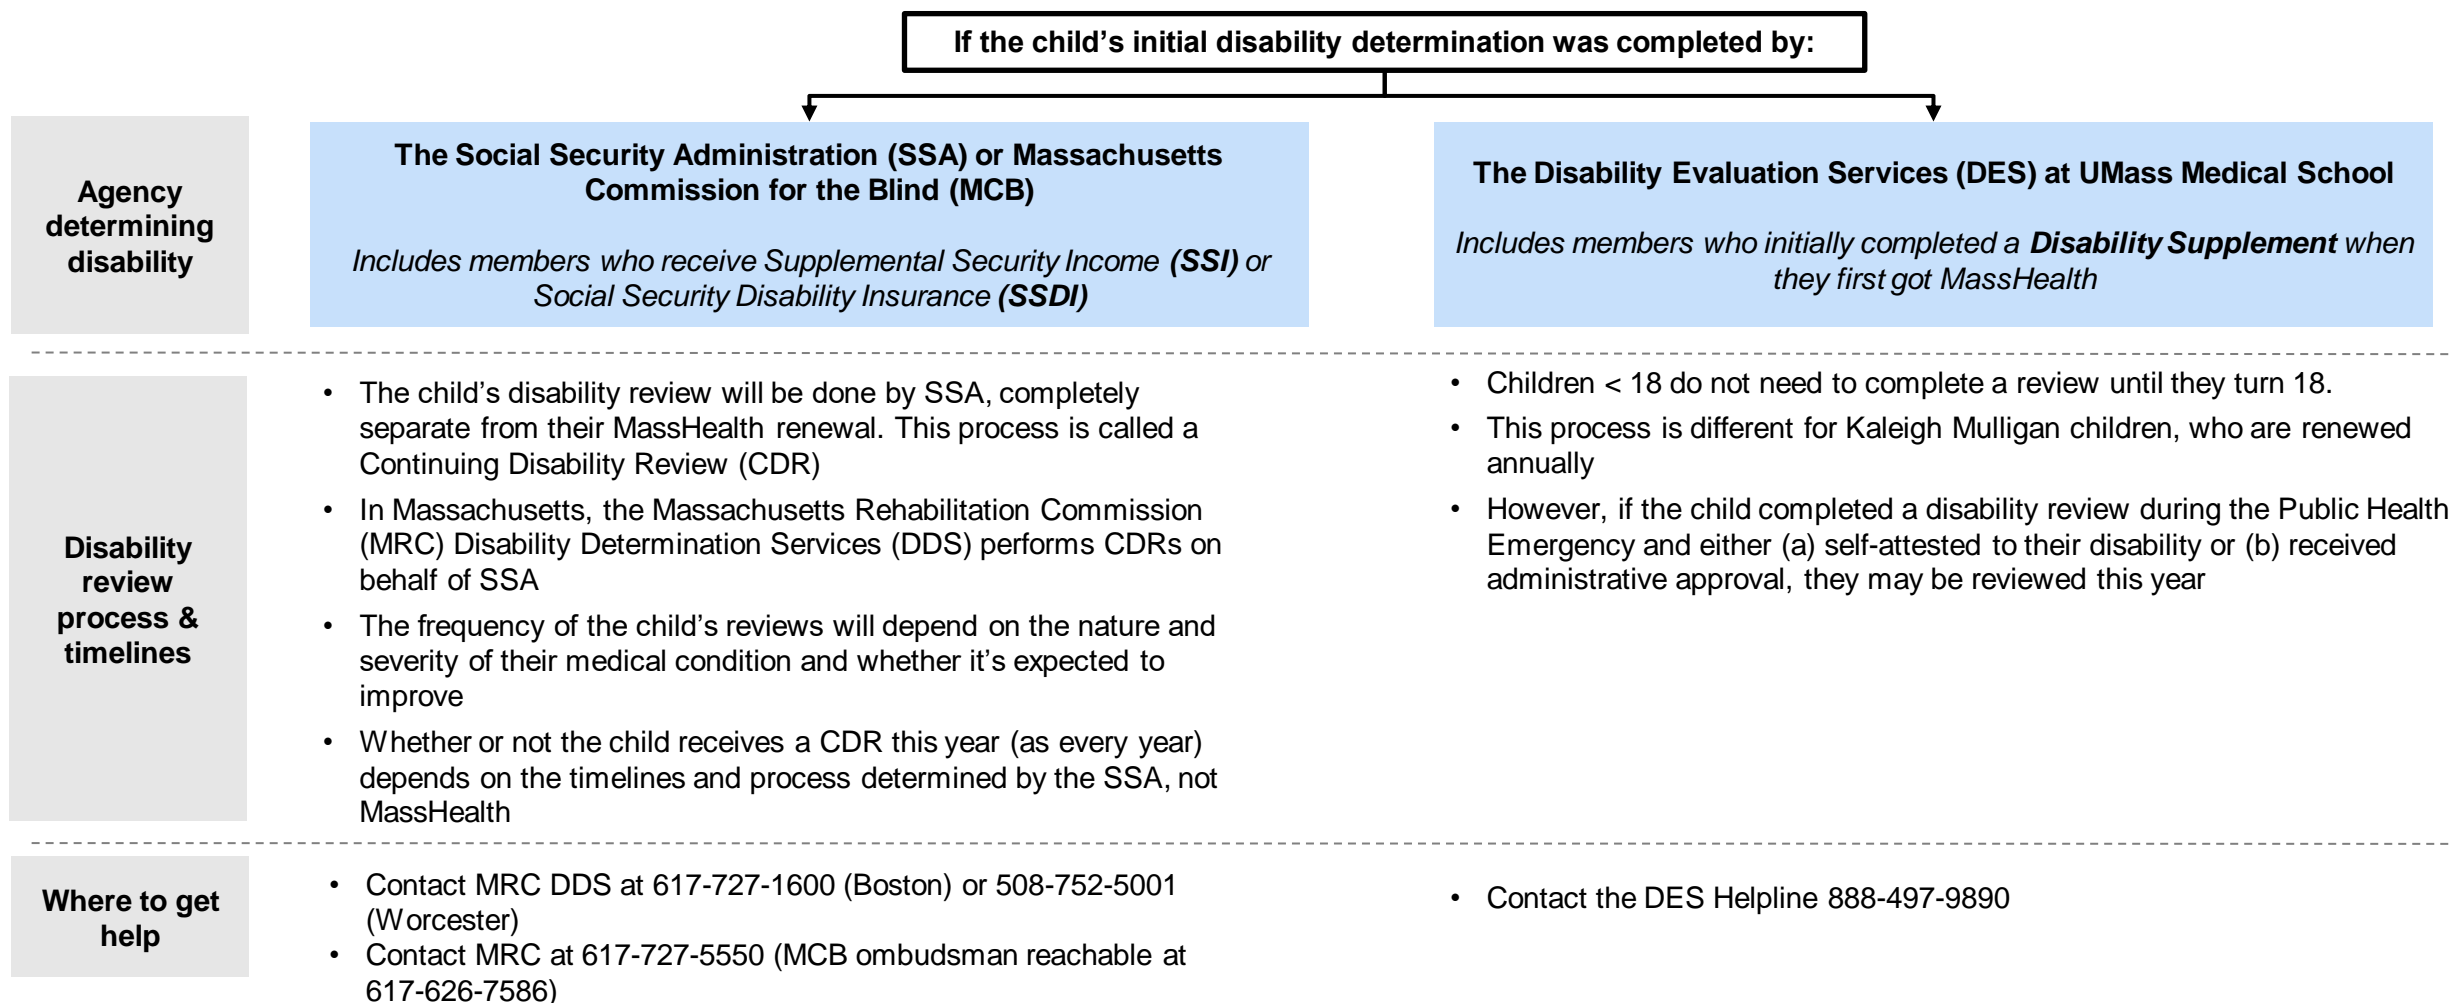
**If the child's initial disability determination was completed by:**

**Agency determining disability**

**The Social Security Administration (SSA) or Massachusetts Commission for the Blind (MCB)**

*Includes members who receive Supplemental Security Income **(SSI)** or Social Security Disability Insurance **(SSDI)***

**The Disability Evaluation Services (DES) at UMass Medical School**

*Includes members who initially completed a **Disability Supplement** when they first got MassHealth*

**Disability review process & timelines**

- The child's disability review will be done by SSA, completely separate from their MassHealth renewal. This process is called a Continuing Disability Review (CDR)
- In Massachusetts, the Massachusetts Rehabilitation Commission (MRC) Disability Determination Services (DDS) performs CDRs on behalf of SSA
- The frequency of the child's reviews will depend on the nature and severity of their medical condition and whether it's expected to improve
- Whether or not the child receives a CDR this year (as every year) depends on the timelines and process determined by the SSA, not MassHealth

- Children < 18 do not need to complete a review until they turn 18.
- This process is different for Kaleigh Mulligan children, who are renewed annually
- However, if the child completed a disability review during the Public Health Emergency and either (a) self-attested to their disability or (b) received administrative approval, they may be reviewed this year

**Where to get help**

- Contact MRC DDS at 617-727-1600 (Boston) or 508-752-5001 (Worcester)
- Contact MRC at 617-727-5550 (MCB ombudsman reachable at 617-626-7586)

- Contact the DES Helpline 888-497-9890